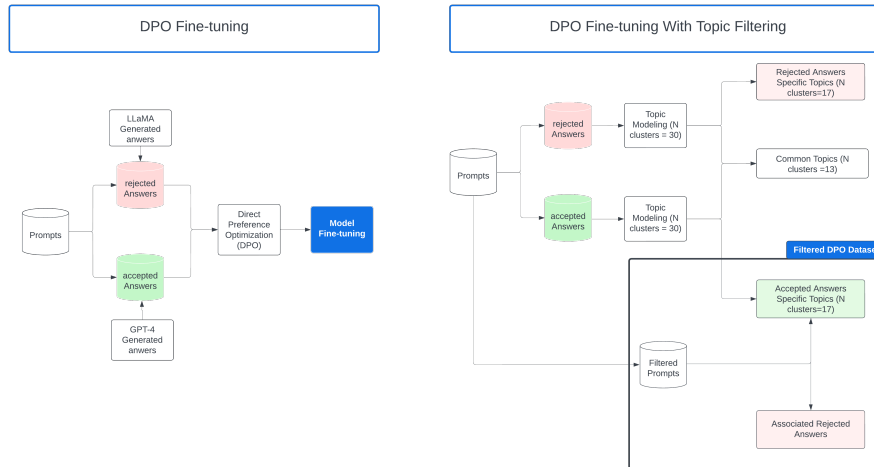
DPO Fine-tuning

LLaMA Generated anwers

rejected Answers

Prompts

accepted Answers

GPT-4 Generated anwers

Direct Preference Optimization (DPO)

Model Fine-tuning

DPO Fine-tuning With Topic Filtering

Prompts

rejected Answers

accepted Answers

Topic Modeling (N clusters = 30)

Topic Modeling (N clusters = 30)

Rejected Answers Specific Topics (N clusters=17)

Common Topics (N clusters =13)

Filtered DPO Datase

Accepted Answers Specific Topics (N clusters=17)

Filtered Prompts

Associated Rejected Answers